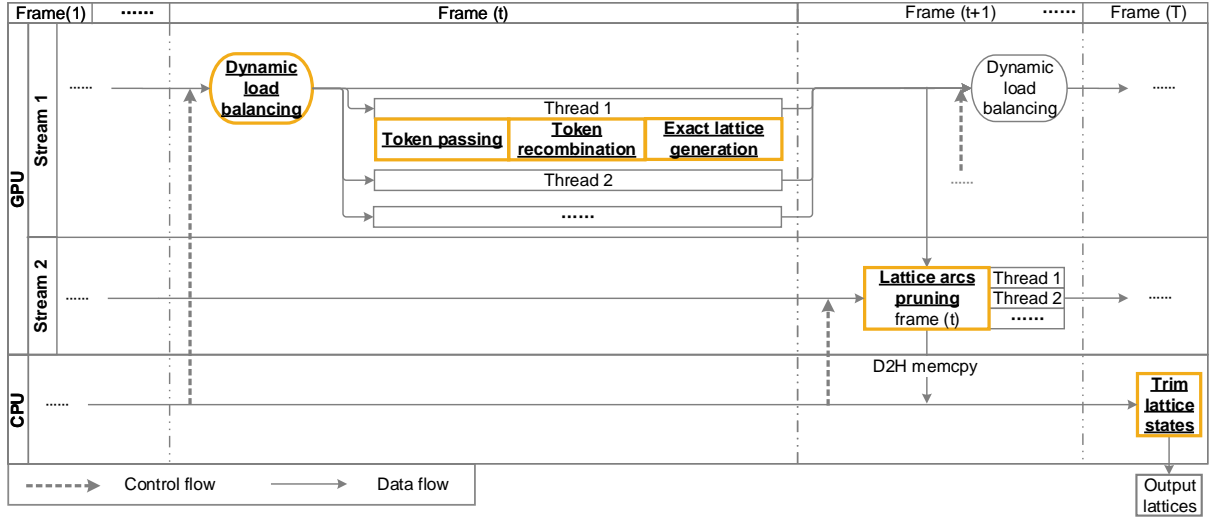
Frame(1) ······ Frame (t) Frame (t+1) ······ Frame (T)

GPU

Stream 1

······

Dynamic load balancing

Thread 1

Token passing

Token recombination

Exact lattice generation

Thread 2

······

Dynamic load balancing

······

······

Stream 2

······

Lattice arcs pruning frame (t)

Thread 1

Thread 2

······

······

D2H memcpy

CPU

······

Trim lattice states

Control flow

Data flow

Output lattices